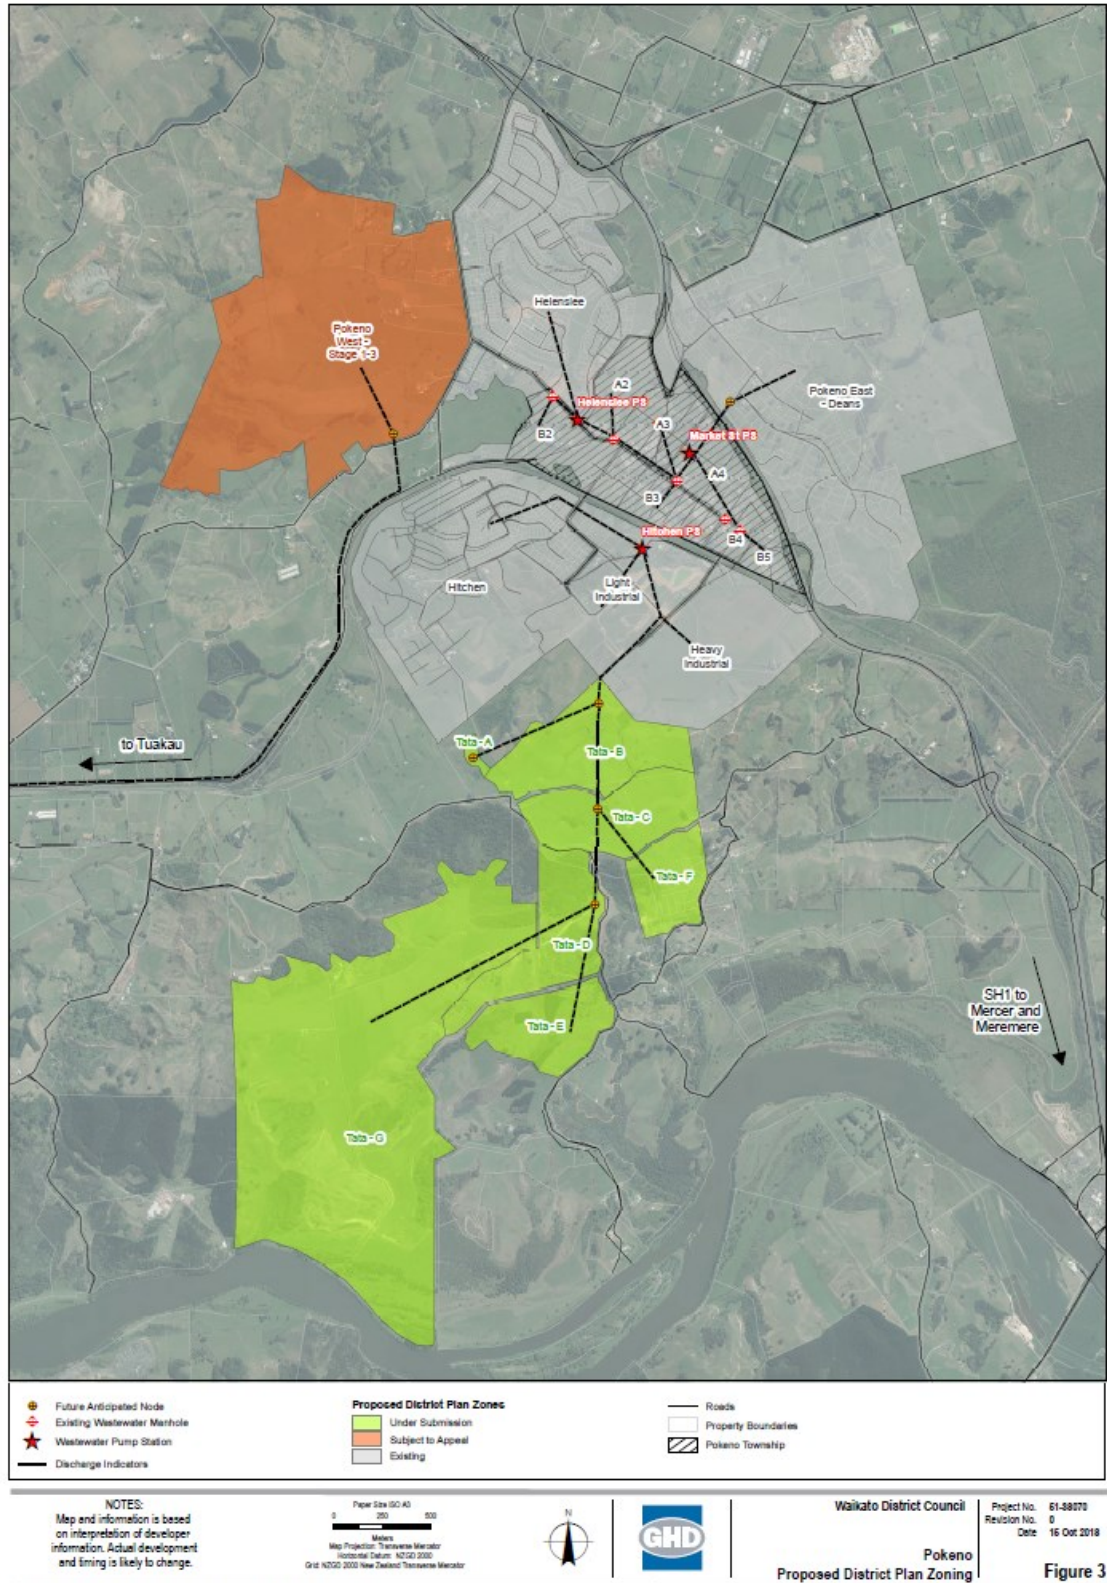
Pokeno West - Stage 1-3

Helenslee

A2

Helenslee PS

B2

A3

Market St PS

Pokeno East - Deans

A4

B3

B4

B5

Hitchen PS

Hitchen

Light Industrial

Heavy Industrial

to Tuakau

Tata - A

Tata - B

Tata - C

Tata - F

Tata - D

Tata - E

Tata - G

SH1 to Mercer and Meremere

Future Anticipated Node
Existing Wastewater Manhole
Wastewater Pump Station
Discharge Indicators

Proposed District Plan Zones
Under Submission
Subject to Appeal
Existing

Roads
Property Boundaries
Pokeno Township

NOTES:
Map and information is based on interpretation of developer information. Actual development and timing is likely to change.

Paper Size ISO A3
0 250 500
Meters
Map Projection: Transverse Mercator
Horizontal Datum: NZGD 2000
Grid: NZGD 2000 New Zealand Transverse Mercator

N

GHD

Waikato District Council

Pokeno
Proposed District Plan Zoning

Project No. 61-38370
Revision No. 0
Date 16 Oct 2018

Figure 3